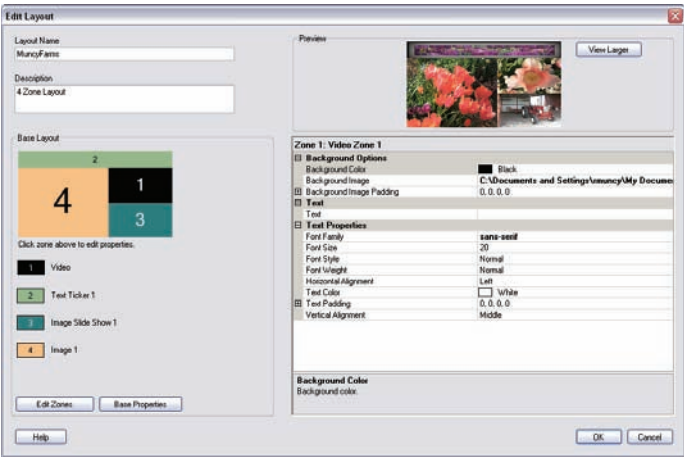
Edit Layout

Layout Name
MuncyFarms

Description
4 Zone Layout

Base Layout

2
4
1
3

Click zone above to edit properties.

1 Video
2 Text Ticker 1
3 Image Slide Show 1
4 Image 1

Edit Zones
Base Properties

Preview

View Larger

Zone 1: Video Zone 1

| | |
|---|---|
| ⊟ Background Options | |
| Background Color | Black |
| Background Image | C:\Documents and Settings\muncy\My Documer |
| ⊞ Background Image Padding | 0, 0, 0, 0 |
| ⊟ Text | |
| Text | |
| ⊟ Text Properties | |
| Font Family | sans-serif |
| Font Size | 20 |
| Font Style | Normal |
| Font Weight | Normal |
| Horizontal Alignment | Left |
| Text Color | White |
| ⊞ Text Padding | 0, 0, 0, 0 |
| Vertical Alignment | Middle |

Background Color
Background color.

Help

OK
Cancel